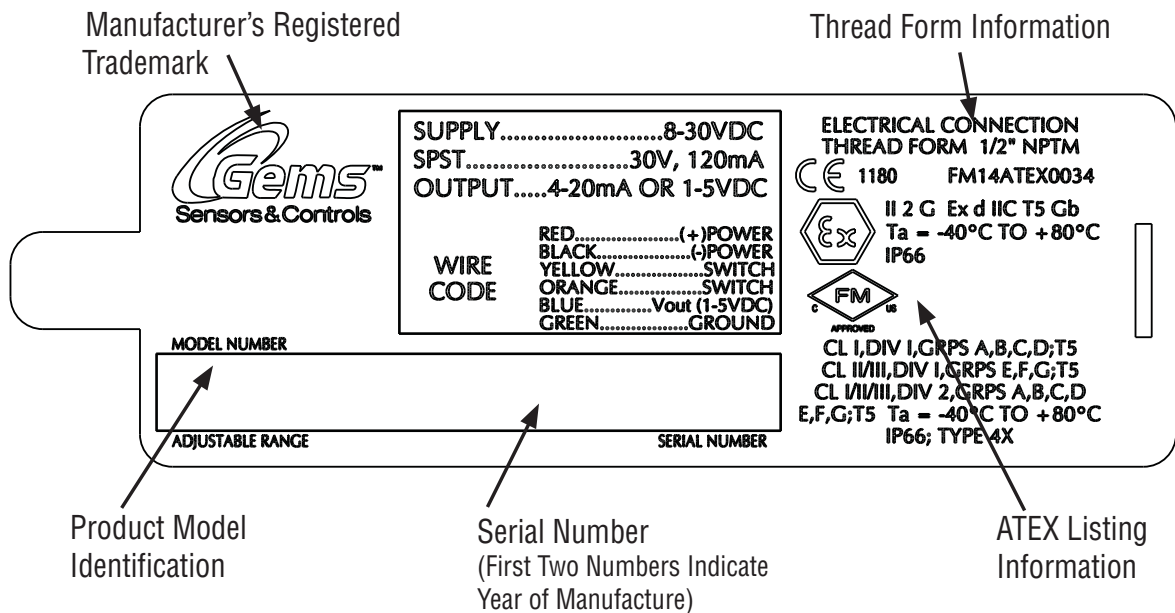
Manufacturer's Registered Trademark

Thread Form Information

Gems™
Sensors & Controls

SUPPLY..........................8-30VDC
SPST..........................30V, 120mA
OUTPUT.....4-20mA OR 1-5VDC

WIRE CODE

RED......................(+)POWER
BLACK....................(-)POWER
YELLOW...................SWITCH
ORANGE..................SWITCH
BLUE............Vout (1-5VDC)
GREEN..................GROUND

ELECTRICAL CONNECTION
THREAD FORM 1/2" NPTM

CE 1180 FM14ATEX0034

Ex

II 2 G Ex d IIC T5 Gb
Ta = -40°C TO +80°C
IP66

FM
C US
APPROVED

MODEL NUMBER

ADJUSTABLE RANGE

SERIAL NUMBER

CL I,DIV I,GRPS A,B,C,D;T5
CL II/III,DIV I,GRPS E,F,G;T5
CL I/II/III,DIV 2,GRPS A,B,C,D
E,F,G;T5 Ta = -40°C TO +80°C
IP66; TYPE 4X

Product Model Identification

Serial Number
(First Two Numbers Indicate Year of Manufacture)

ATEX Listing Information